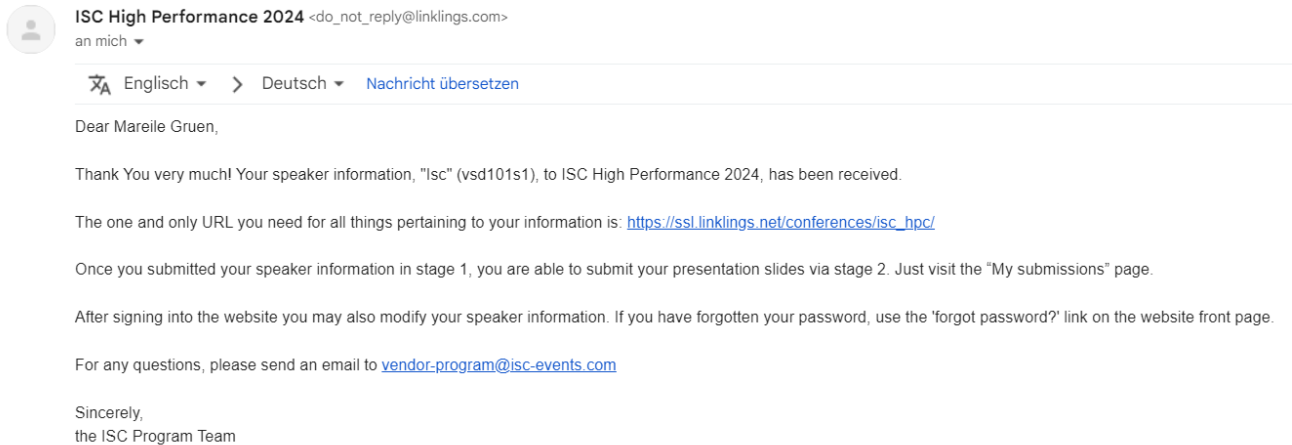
ISC High Performance 2024 <do_not_reply@linklings.com>
an mich

Englisch > Deutsch Nachricht übersetzen

Dear Mareile Gruen,

Thank You very much! Your speaker information, "Isc" (vsd101s1), to ISC High Performance 2024, has been received.

The one and only URL you need for all things pertaining to your information is: https://ssl.linklings.net/conferences/isc_hpc/

Once you submitted your speaker information in stage 1, you are able to submit your presentation slides via stage 2. Just visit the "My submissions" page.

After signing into the website you may also modify your speaker information. If you have forgotten your password, use the 'forgot password?' link on the website front page.

For any questions, please send an email to vendor-program@isc-events.com

Sincerely,
the ISC Program Team